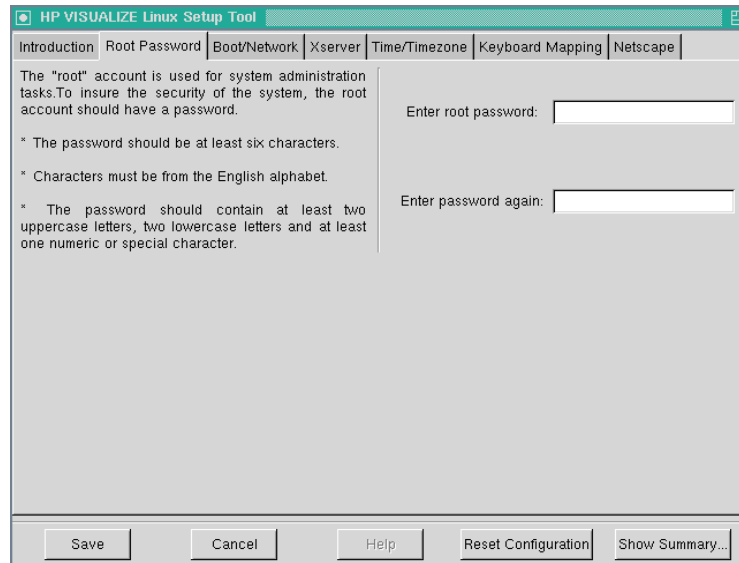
HP VISUALIZE Linux Setup Tool

Introduction | Root Password | Boot/Network | Xserver | Time/Timezone | Keyboard Mapping | Netscape

The "root" account is used for system administration tasks.To insure the security of the system, the root account should have a password.

* The password should be at least six characters.

* Characters must be from the English alphabet.

* The password should contain at least two uppercase letters, two lowercase letters and at least one numeric or special character.

Enter root password:

Enter password again:

Save

Cancel

Help

Reset Configuration

Show Summary...